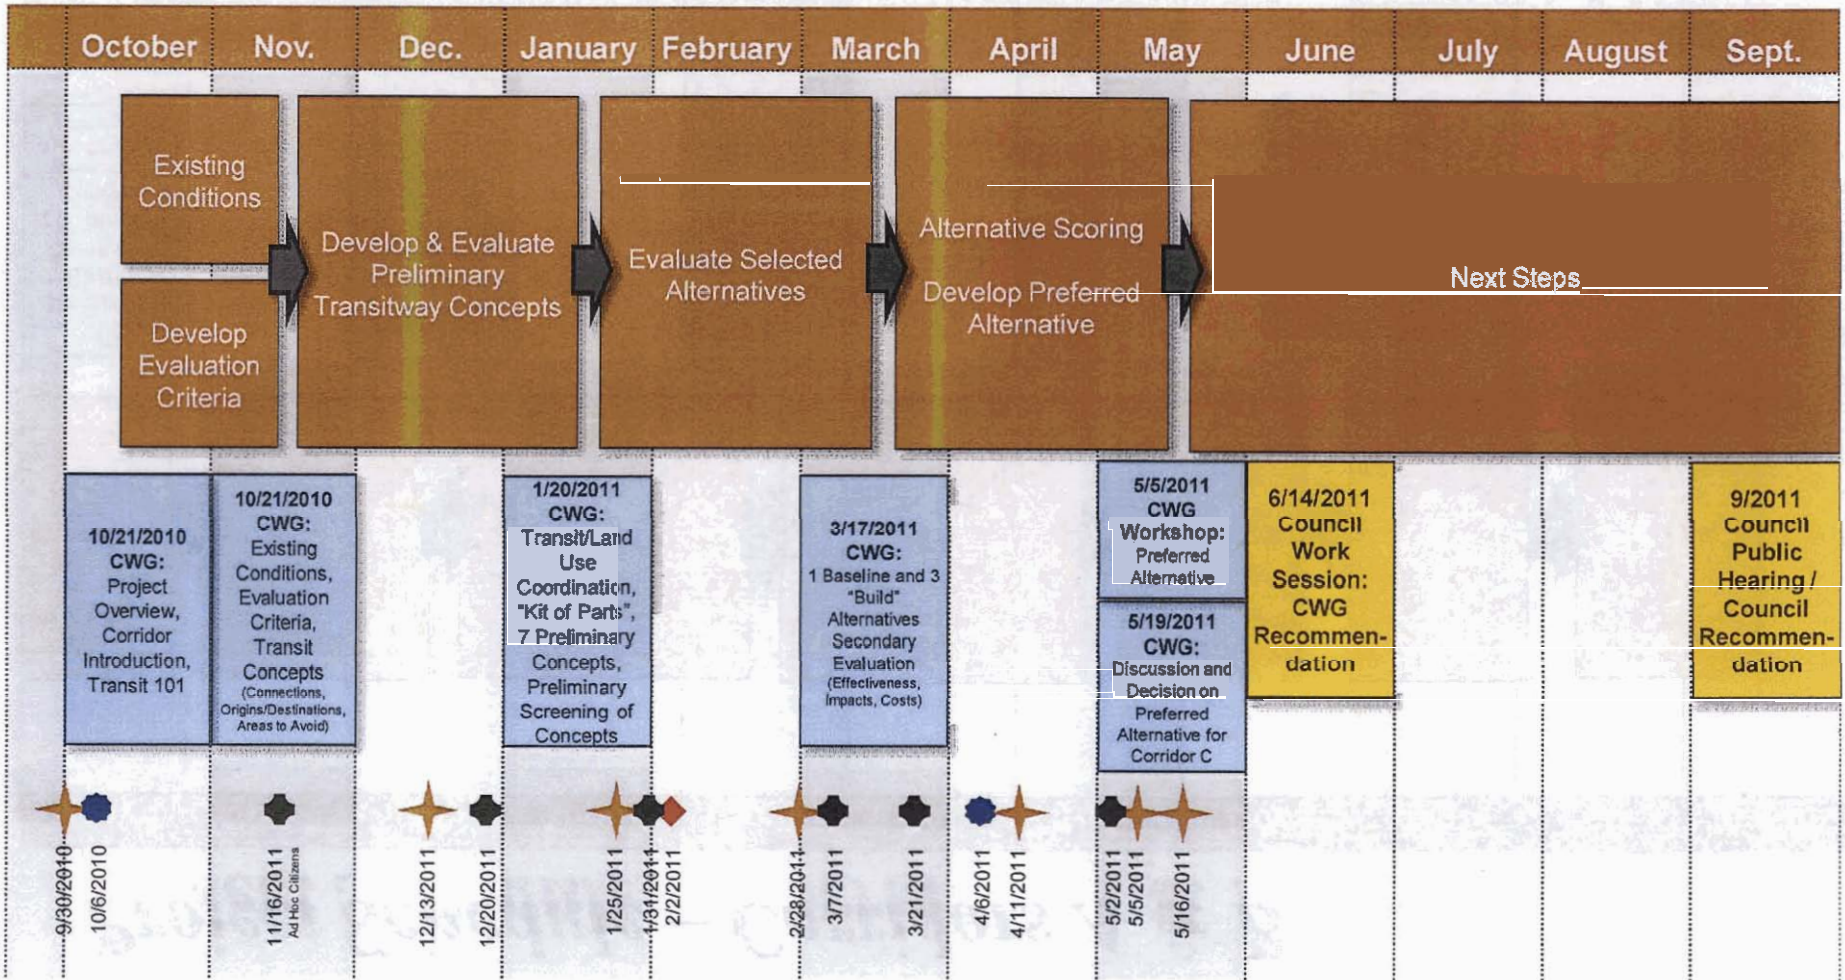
October Nov. Dec. January February March April May June July August Sept.

Existing Conditions

Develop Evaluation Criteria

Develop & Evaluate Preliminary Transitway Concepts

Evaluate Selected Alternatives

Alternative Scoring

Develop Preferred Alternative

Next Steps

10/21/2010 CWG: Project Overview, Corridor Introduction, Transit 101

10/21/2010 CWG: Existing Conditions, Evaluation Criteria, Transit Concepts (Connections, Origins/Destinations, Areas to Avoid)

1/20/2011 CWG: Transit/Land Use Coordination, "Kit of Parts", 7 Preliminary Concepts, Preliminary Screening of Concepts

3/17/2011 CWG: 1 Baseline and 3 "Build" Alternatives Secondary Evaluation (Effectiveness, Impacts, Costs)

5/5/2011 CWG Workshop: Preferred Alternative

5/19/2011 CWG: Discussion and Decision on Preferred Alternative for Corridor C

6/14/2011 Council Work Session: CWG Recommendation

9/2011 Council Public Hearing / Council Recommendation

9/30/2010
10/6/2010
11/16/2011 Ad Hoc Citizens
12/13/2011
12/20/2011
1/25/2011
1/31/2011
2/2/2011
2/28/2011
3/7/2011
3/21/2011
4/6/2011
4/11/2011
5/2/2011
5/5/2011
5/16/2011